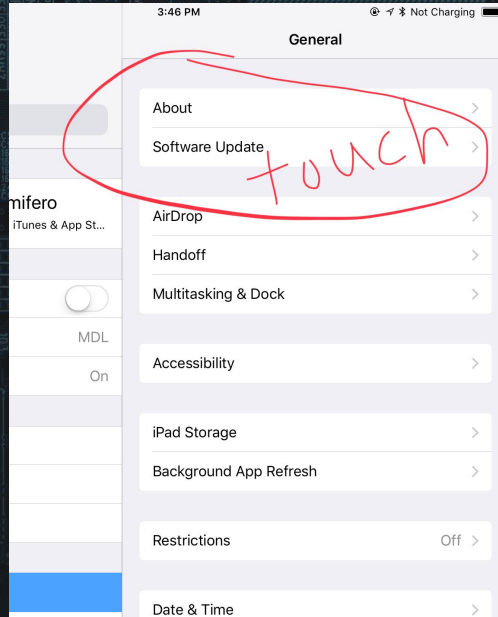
3:46 PM
Not Charging

mifero
iTunes & App St...

MDL
On

General

About
Software Update
touch

AirDrop
Handoff
Multitasking & Dock

Accessibility

iPad Storage
Background App Refresh

Restrictions Off

Date & Time